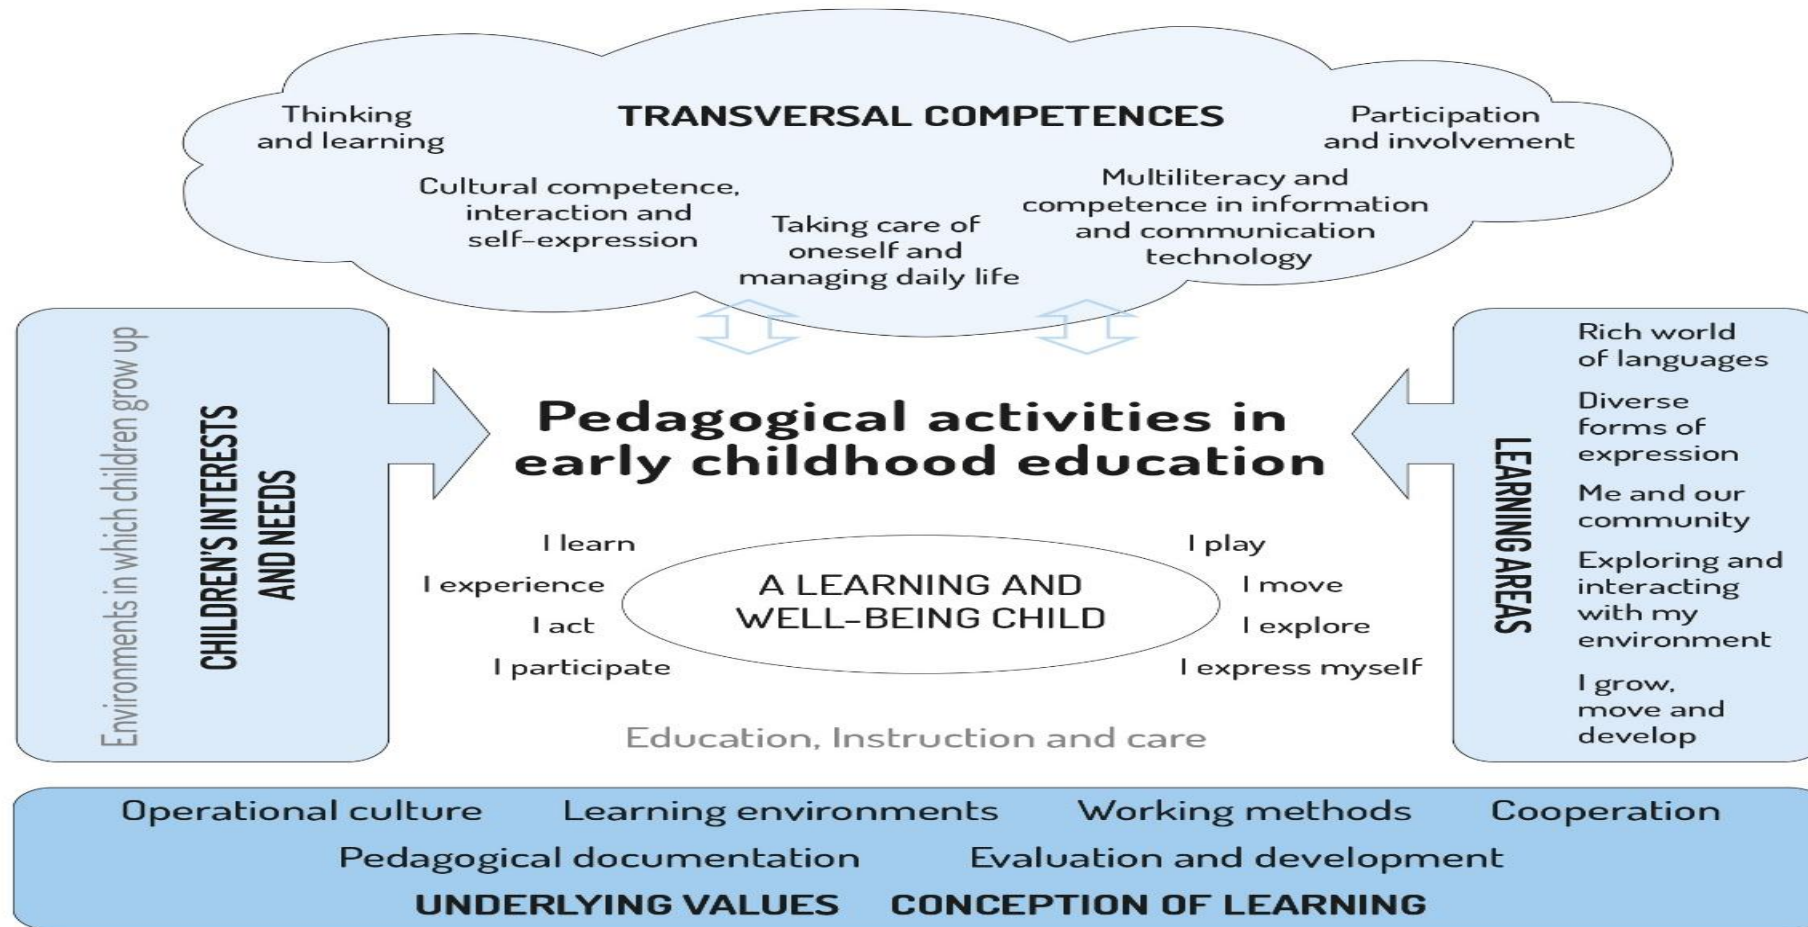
TRANSVERSAL COMPETENCES

Thinking and learning

Participation and involvement

Cultural competence, interaction and self-expression

Taking care of oneself and managing daily life

Multiliteracy and competence in information and communication technology

Environments in which children grow up

CHILDREN'S INTERESTS AND NEEDS

Pedagogical activities in early childhood education

I learn
I experience
I act
I participate

A LEARNING AND WELL-BEING CHILD

I play
I move
I explore
I express myself

Education, Instruction and care

LEARNING AREAS

Rich world of languages

Diverse forms of expression

Me and our community

Exploring and interacting with my environment

I grow, move and develop

Operational culture Learning environments Working methods Cooperation

Pedagogical documentation Evaluation and development

UNDERLYING VALUES CONCEPTION OF LEARNING